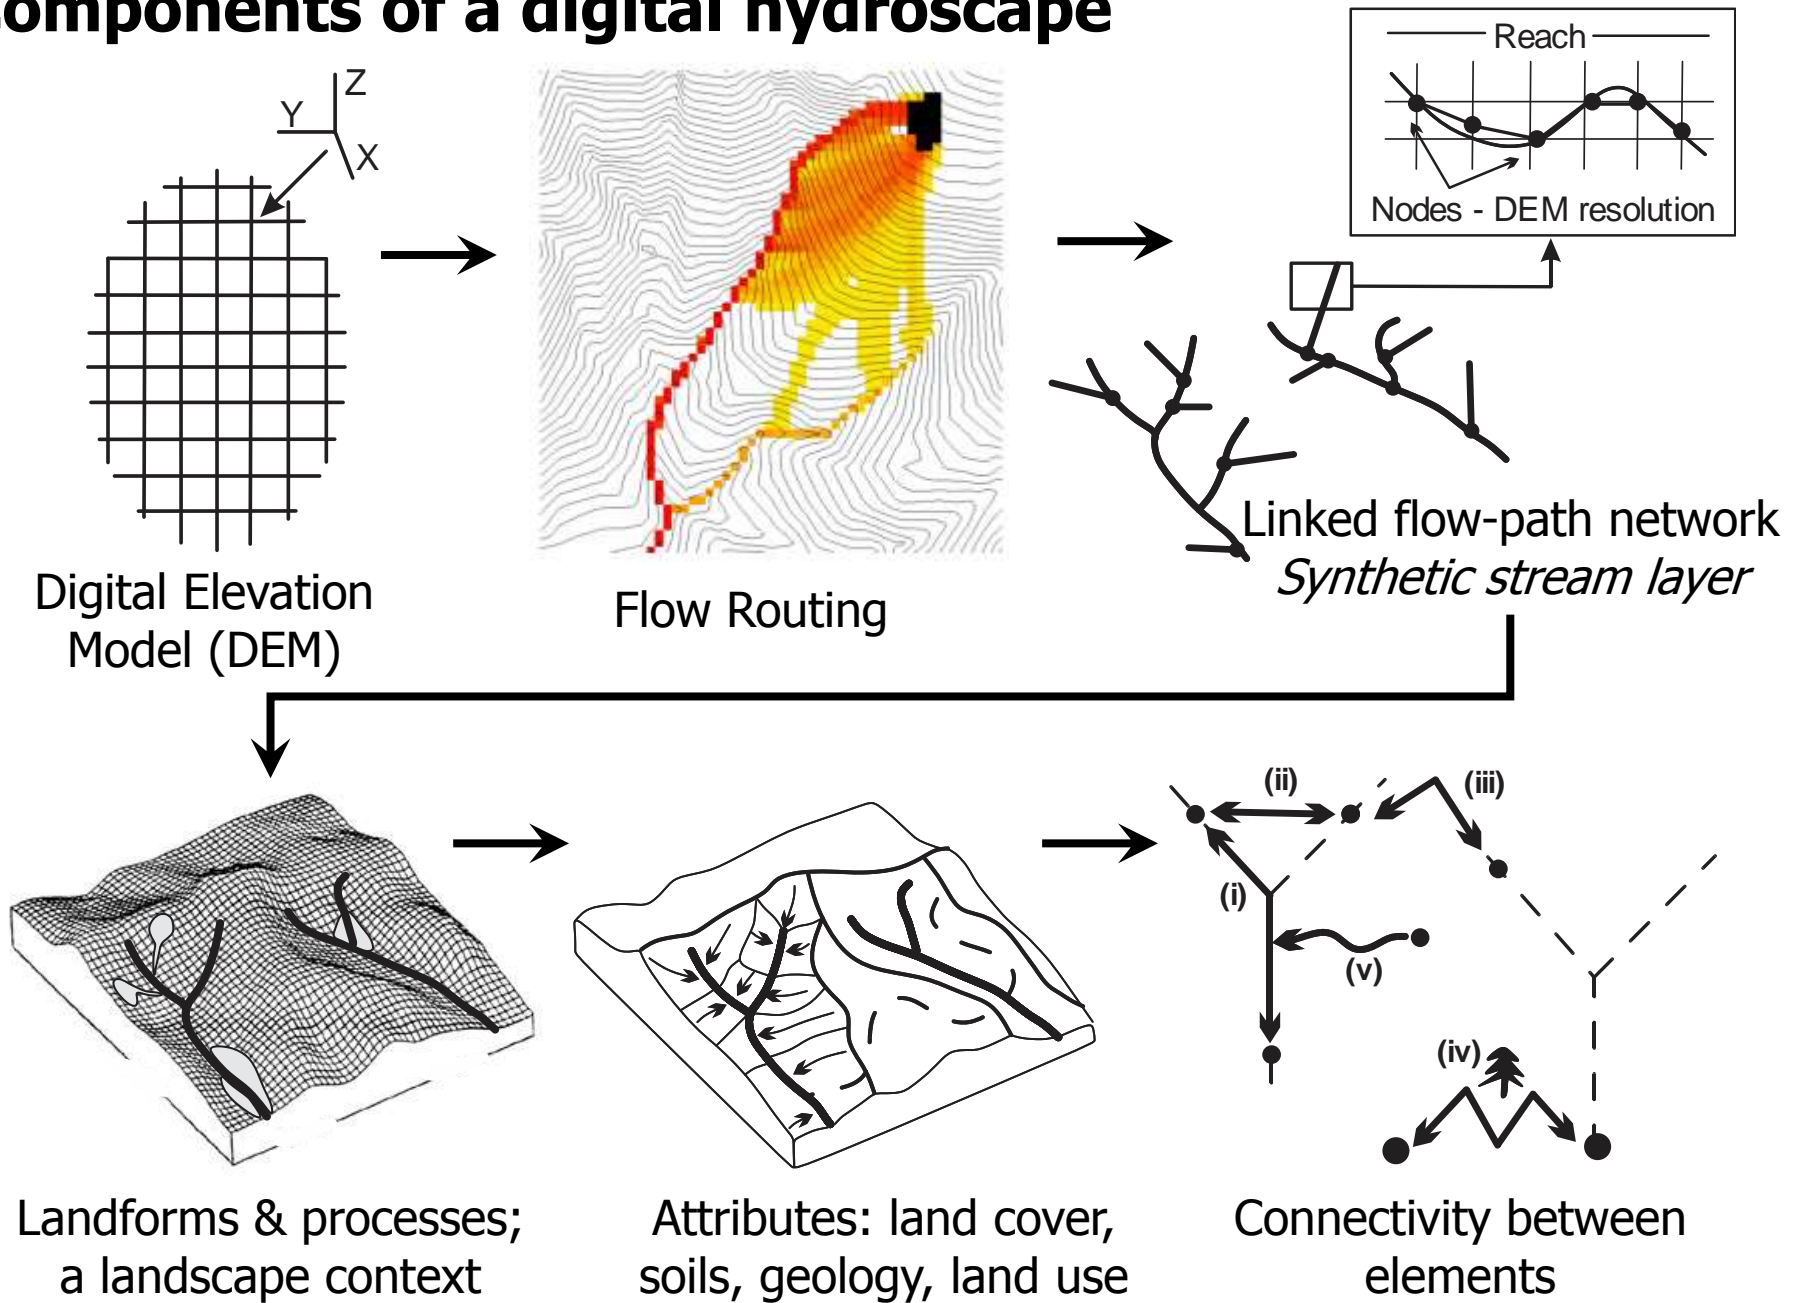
omponents of a digital hydroscape

Z
Y
X

Reach

Nodes - DEM resolution

Digital Elevation Model (DEM)

Flow Routing

Linked flow-path network
*Synthetic stream layer*

(ii)
(iii)
(i)
(v)
(iv)

Landforms & processes; a landscape context

Attributes: land cover, soils, geology, land use

Connectivity between elements